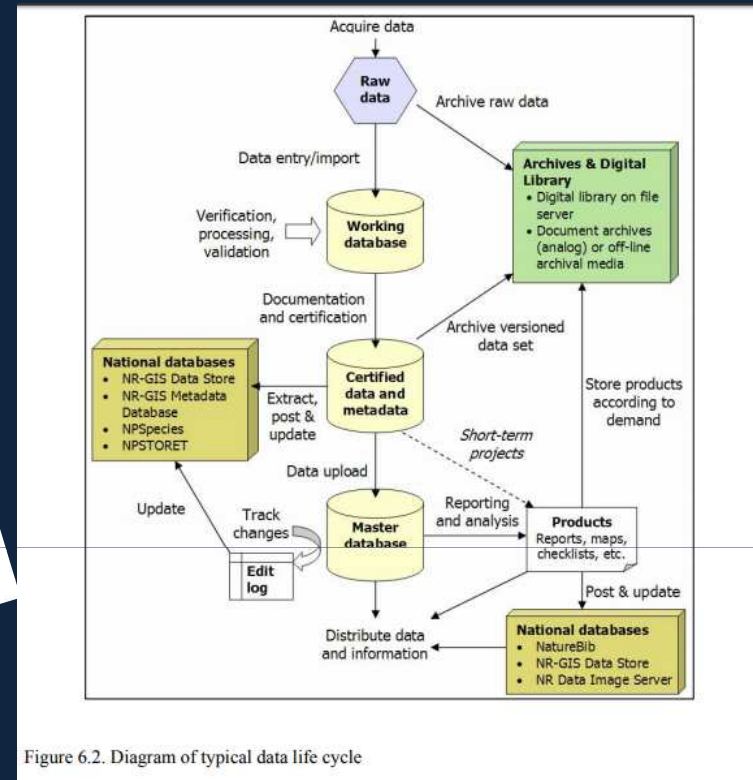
Acquire data

Raw data

Archive raw data

Data entry/import

Archives & Digital Library
• Digital library on file server
• Document archives (analog) or off-line archival media

Verification, processing, validation

Working database

Documentation and certification

Archive versioned data set

National databases
• NR-GIS Data Store
• NR-GIS Metadata Database
• NPSpecies
• NPSTORET

Extract, post & update

Certified data and metadata

Store products according to demand

Short-term projects

Data upload

Update

Track changes

Master database

Reporting and analysis

Products
Reports, maps, checklists, etc.

Edit log

Post & update

Distribute data and information

National databases
• NatureBib
• NR-GIS Data Store
• NR Data Image Server

Figure 6.2. Diagram of typical data life cycle